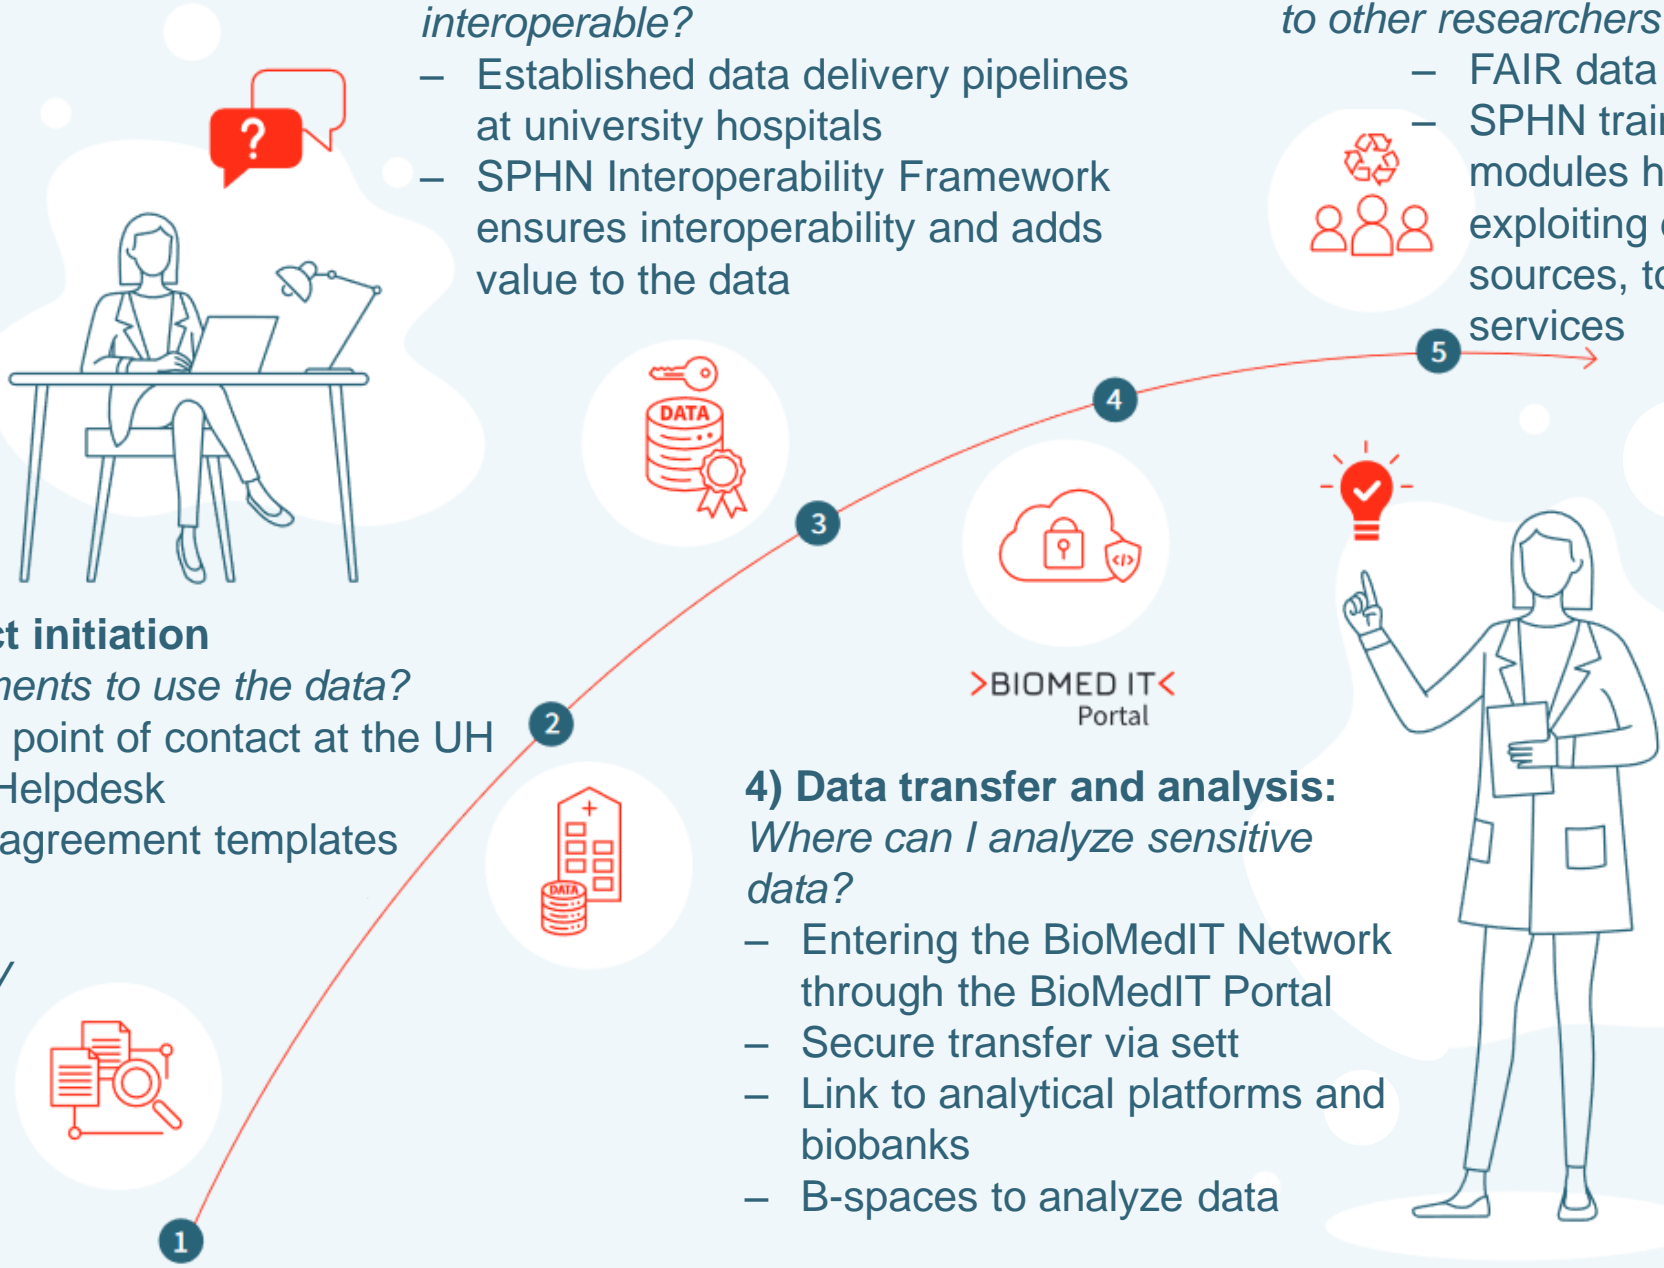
interoperable?

– Established data delivery pipelines at university hospitals
– SPHN Interoperability Framework ensures interoperability and adds value to the data

to other researchers

– FAIR data
– SPHN trai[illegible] modules h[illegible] exploiting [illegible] sources, to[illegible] services

DATA

ct initiation
nents to use the data?
point of contact at the UH
Helpdesk
agreement templates

DATA

>BIOMED IT<
Portal

4) Data transfer and analysis:
Where can I analyze sensitive data?

– Entering the BioMedIT Network through the BioMedIT Portal
– Secure transfer via sett
– Link to analytical platforms and biobanks
– B-spaces to analyze data

1
2
3
4
5